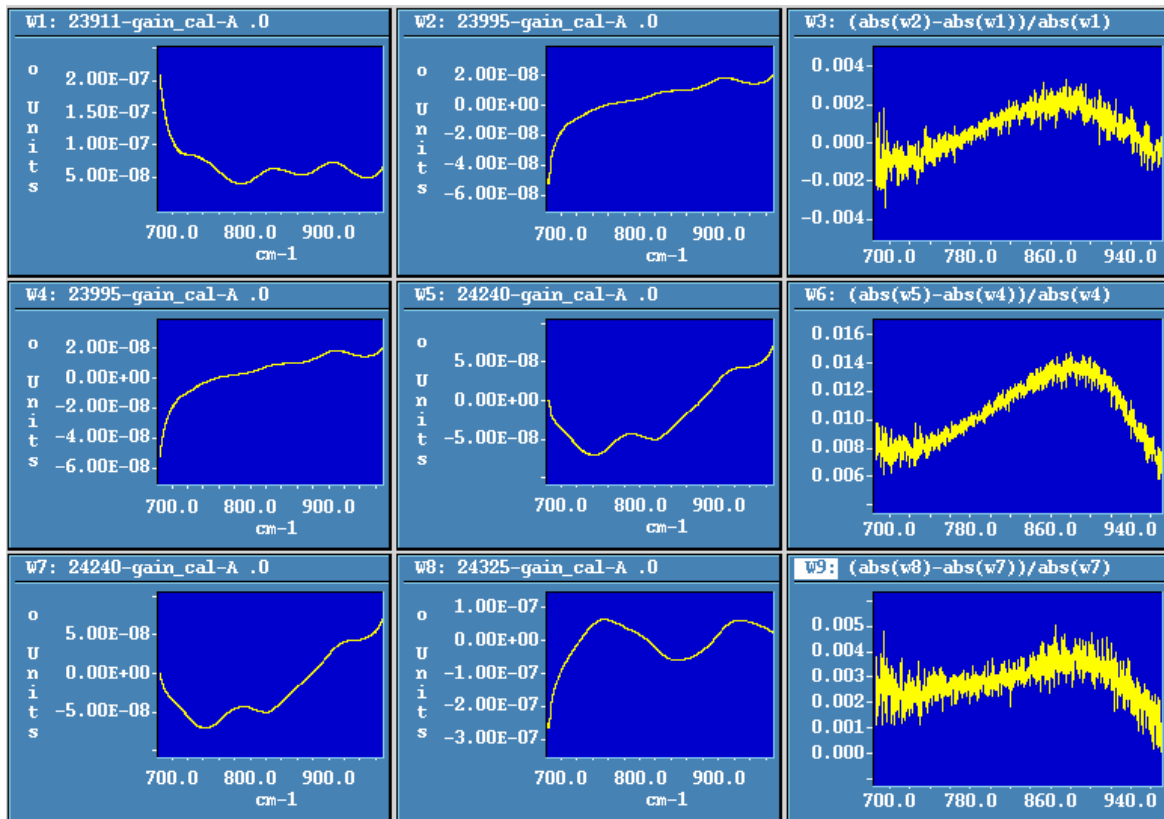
W1: 23911-gain_cal-A .0

o Units

2.00E-07
1.50E-07
1.00E-07
5.00E-08

700.0 800.0 900.0
cm-1

W2: 23995-gain_cal-A .0

o Units

2.00E-08
0.00E+00
-2.00E-08
-4.00E-08
-6.00E-08

700.0 800.0 900.0
cm-1

W3: (abs(w2)-abs(w1))/abs(w1)

0.004
0.002
0.000
-0.002
-0.004

700.0 780.0 860.0 940.0

W4: 23995-gain_cal-A .0

o Units

2.00E-08
0.00E+00
-2.00E-08
-4.00E-08
-6.00E-08

700.0 800.0 900.0
cm-1

W5: 24240-gain_cal-A .0

o Units

5.00E-08
0.00E+00
-5.00E-08

700.0 800.0 900.0
cm-1

W6: (abs(w5)-abs(w4))/abs(w4)

0.016
0.014
0.012
0.010
0.008
0.006

700.0 780.0 860.0 940.0

W7: 24240-gain_cal-A .0

o Units

5.00E-08
0.00E+00
-5.00E-08

700.0 800.0 900.0
cm-1

W8: 24325-gain_cal-A .0

o Units

1.00E-07
0.00E+00
-1.00E-07
-2.00E-07
-3.00E-07

700.0 800.0 900.0
cm-1

W9: (abs(w8)-abs(w7))/abs(w7)

0.005
0.004
0.003
0.002
0.001
0.000

700.0 780.0 860.0 940.0